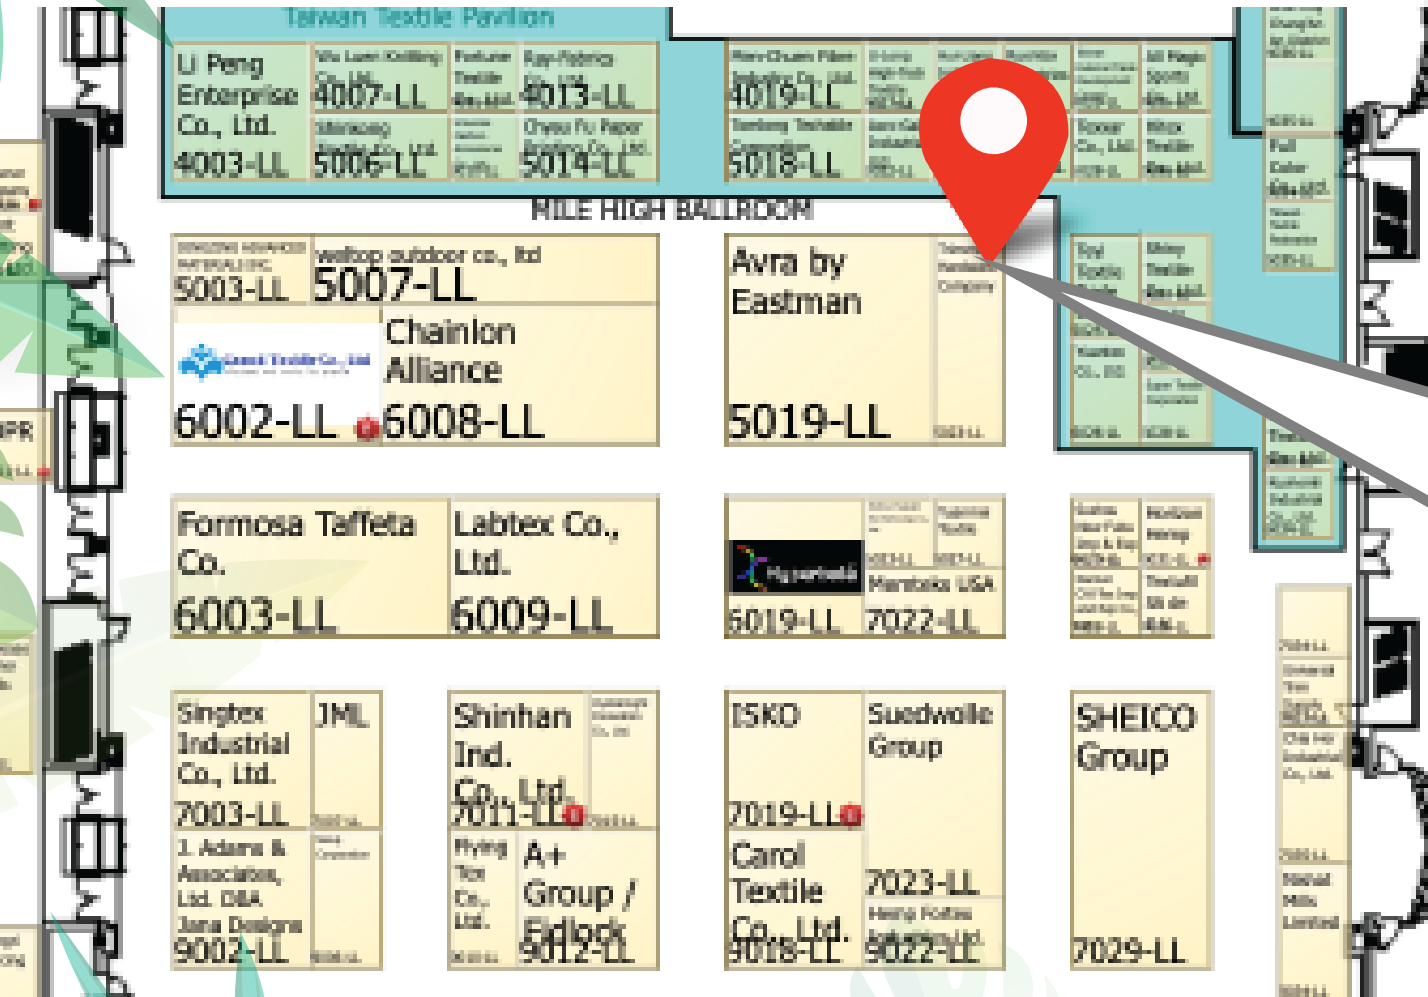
Taiwan Textile Pavilion

Li Peng Enterprise Co., Ltd.
4003-LL

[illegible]
4007-LL

5006-LL

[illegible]
4013-LL

5014-LL

4019-LL

5018-LL

MILE HIGH BALLROOM

5003-LL

weltop outdoor co., ltd
5007-LL

Chainlon Alliance
6002-LL
6008-LL

Avra by Eastman
5019-LL

Formosa Taffeta Co.
6003-LL

Labtex Co., Ltd.
6009-LL

6019-LL
Marketeks USA
7022-LL

Singtex Industrial Co., Ltd.
7003-LL

JML

J. Adams & Associates, Ltd. DBA Jana Designs
9002-LL

Shinhan Ind. Co., Ltd.
7011-LL

A+ Group / Eidlock
9012-LL

ISKO
7019-LL

Suedwolle Group

Carol Textile Co., Ltd.
9018-LL

7023-LL
9022-LL

SHEICO Group
7029-LL